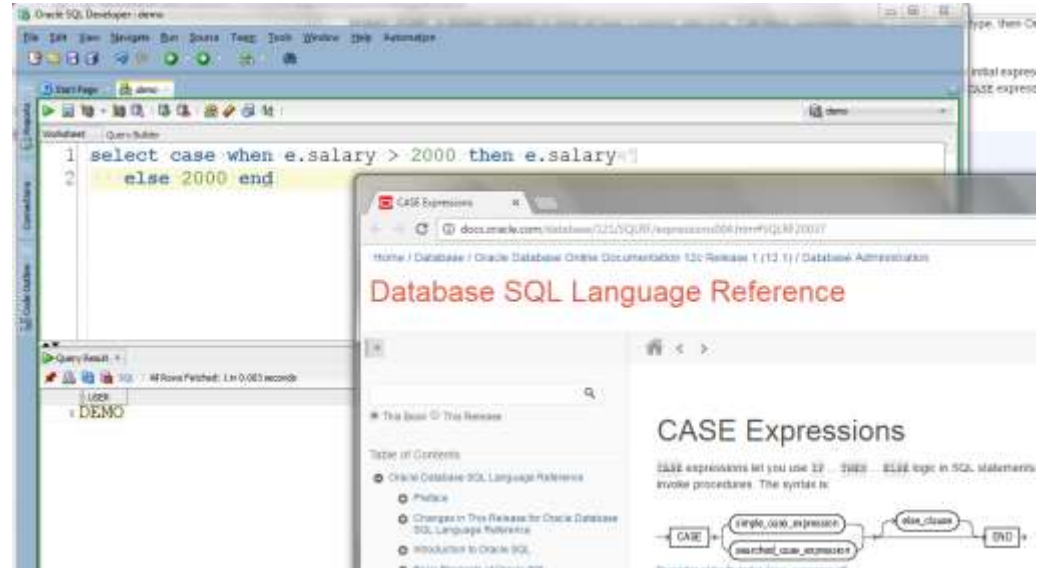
Oracle SQL Developer : demo

File Edit View Navigate Run Source Team Tools Window Help Automation

Start Page demo

demo

Worksheet Query Builder

1 select case when e.salary > 2000 then e.salary
2 else 2000 end

Query Result

All Rows Fetched: 1 in 0.003 seconds

USER
1 DEMO

type, then Or

initial expres
CASE expres

CASE Expressions

docs.oracle.com/database/121/SQLRF/expressions004.htm#SQLRF20037

Home / Database / Oracle Database Online Documentation 12c Release 1 (12.1) / Database Administration

Database SQL Language Reference

This Book This Release

Table of Contents

Oracle Database SQL Language Reference

Preface

Changes in This Release for Oracle Database SQL Language Reference

Introduction to Oracle SQL

CASE Expressions

CASE expressions let you use IF ... THEN ... ELSE logic in SQL statements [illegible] invoke procedures. The syntax is:

CASE simple_case_expression searched_case_expression else_clause END